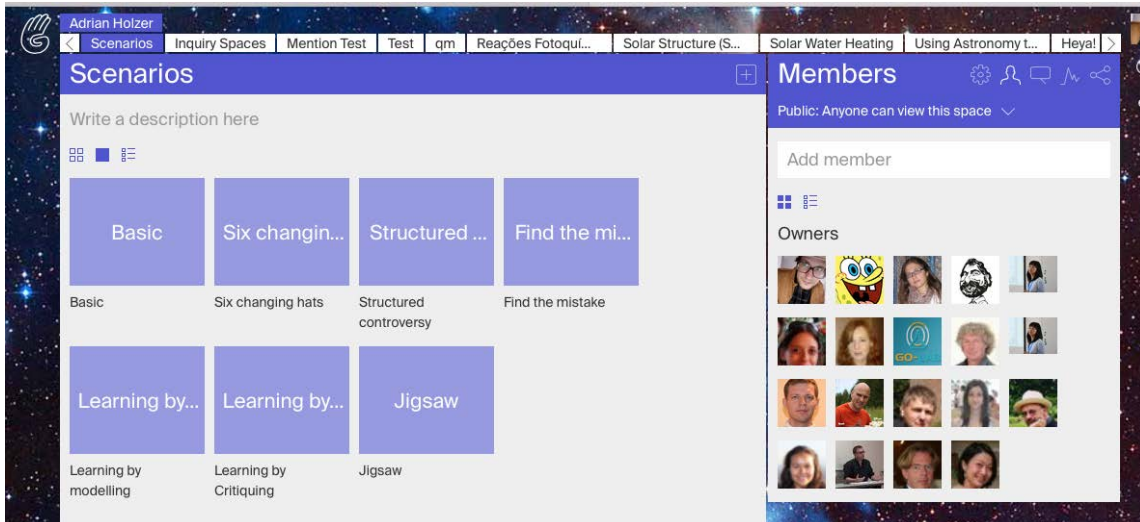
Adrian Holzer

Scenarios | Inquiry Spaces | Mention Test | Test | qm | Reações Fotoquí... | Solar Structure (S... | Solar Water Heating | Using Astronomy t... | Heya!

Scenarios

Write a description here

Basic

Six changin...

Structured ...

Find the mi...

Basic

Six changing hats

Structured controversy

Find the mistake

Learning by...

Learning by...

Jigsaw

Learning by modelling

Learning by Critiquing

Jigsaw

Members

Public: Anyone can view this space

Add member

Owners

GO-